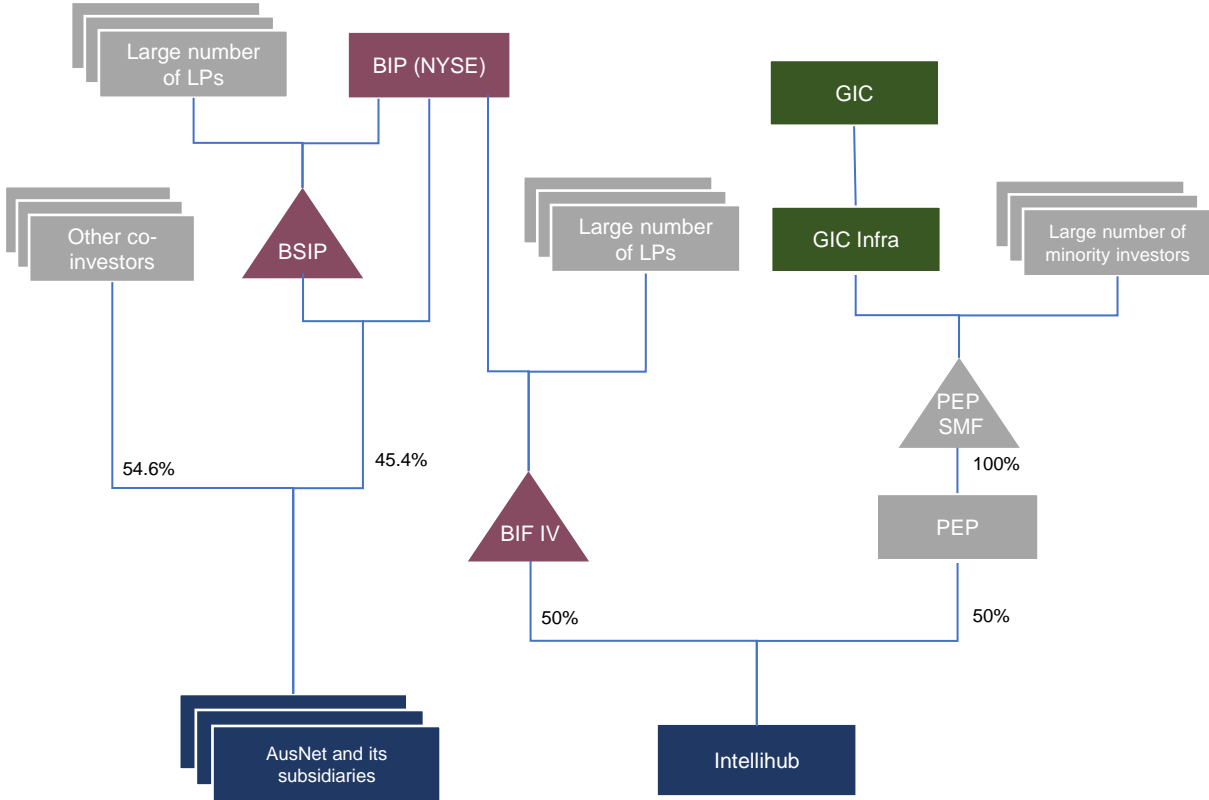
Large number of LPs

BIP (NYSE)

GIC

Other co-investors

BSIP

Large number of LPs

GIC Infra

Large number of minority investors

PEP SMF

54.6%

45.4%

100%

BIF IV

PEP

50%

50%

AusNet and its subsidiaries

Intellihub